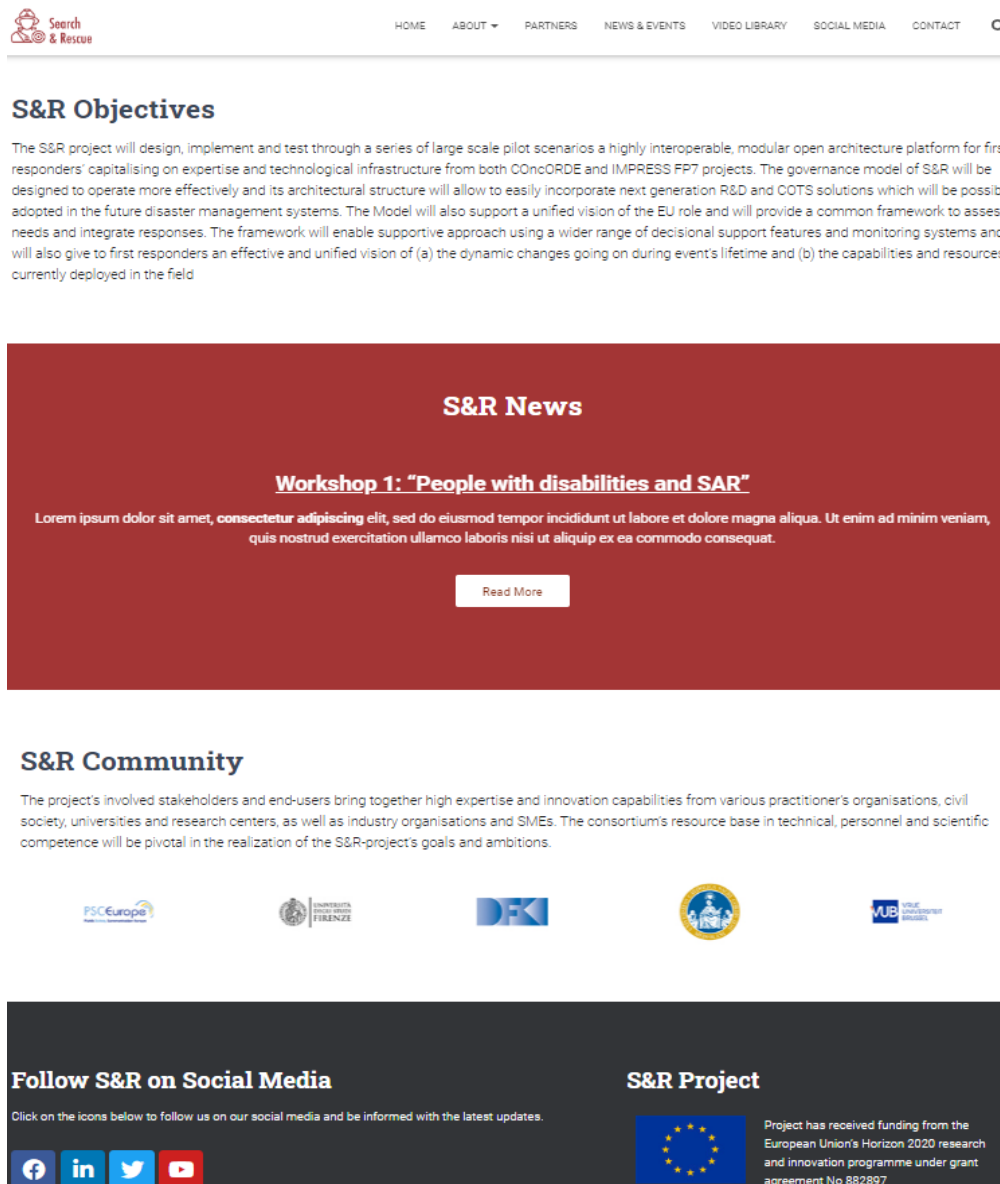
Search & Rescue

HOME ABOUT PARTNERS NEWS & EVENTS VIDEO LIBRARY SOCIAL MEDIA CONTACT

S&R Objectives

The S&R project will design, implement and test through a series of large scale pilot scenarios a highly interoperable, modular open architecture platform for firs responders' capitalising on expertise and technological infrastructure from both COncORDE and IMPRESS FP7 projects. The governance model of S&R will be designed to operate more effectively and its architectural structure will allow to easily incorporate next generation R&D and COTS solutions which will be possib adopted in the future disaster management systems. The Model will also support a unified vision of the EU role and will provide a common framework to asses needs and integrate responses. The framework will enable supportive approach using a wider range of decisional support features and monitoring systems and will also give to first responders an effective and unified vision of (a) the dynamic changes going on during event's lifetime and (b) the capabilities and resource currently deployed in the field

S&R News

Workshop 1: “People with disabilities and SAR”

Lorem ipsum dolor sit amet, consectetur adipiscing elit, sed do eiusmod tempor incididunt ut labore et dolore magna aliqua. Ut enim ad minim veniam, quis nostrud exercitation ullamco laboris nisi ut aliquip ex ea commodo consequat.

Read More

S&R Community

The project's involved stakeholders and end-users bring together high expertise and innovation capabilities from various practitioner's organisations, civil society, universities and research centers, as well as industry organisations and SMEs. The consortium's resource base in technical, personnel and scientific competence will be pivotal in the realization of the S&R-project's goals and ambitions.

PSCEurope

UNIVERSITÀ DEGLI STUDI FIRENZE

DFKI

VUB VRIJE UNIVERSITEIT BRUSSEL

Follow S&R on Social Media

Click on the icons below to follow us on our social media and be informed with the latest updates.

S&R Project

Project has received funding from the European Union's Horizon 2020 research and innovation programme under grant agreement No 882897